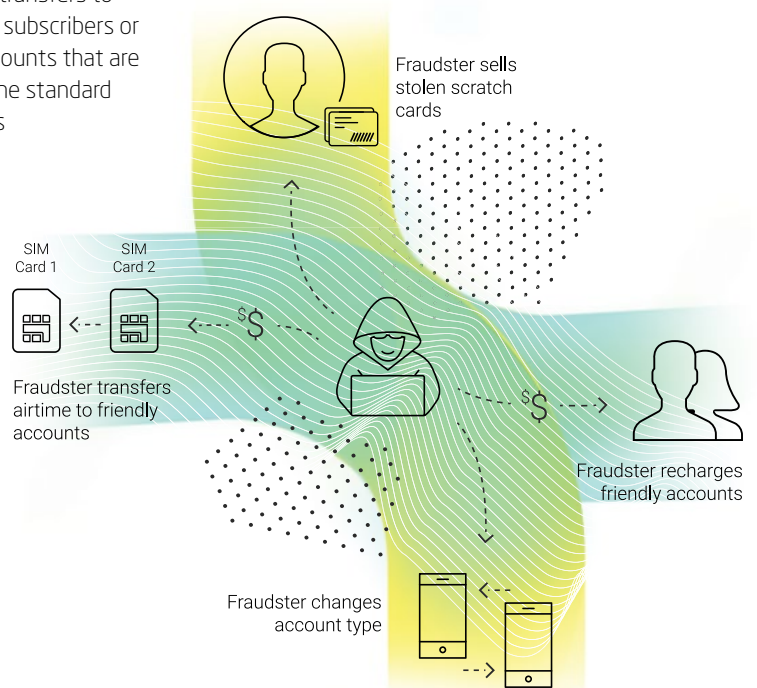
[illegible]ransfers to
subscribers or
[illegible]ounts that are
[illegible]e standard
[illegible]s

Fraudster sells stolen scratch cards

SIM Card 1

SIM Card 2

$

Fraudster transfers airtime to friendly accounts

$

Fraudster recharges friendly accounts

Fraudster changes account type